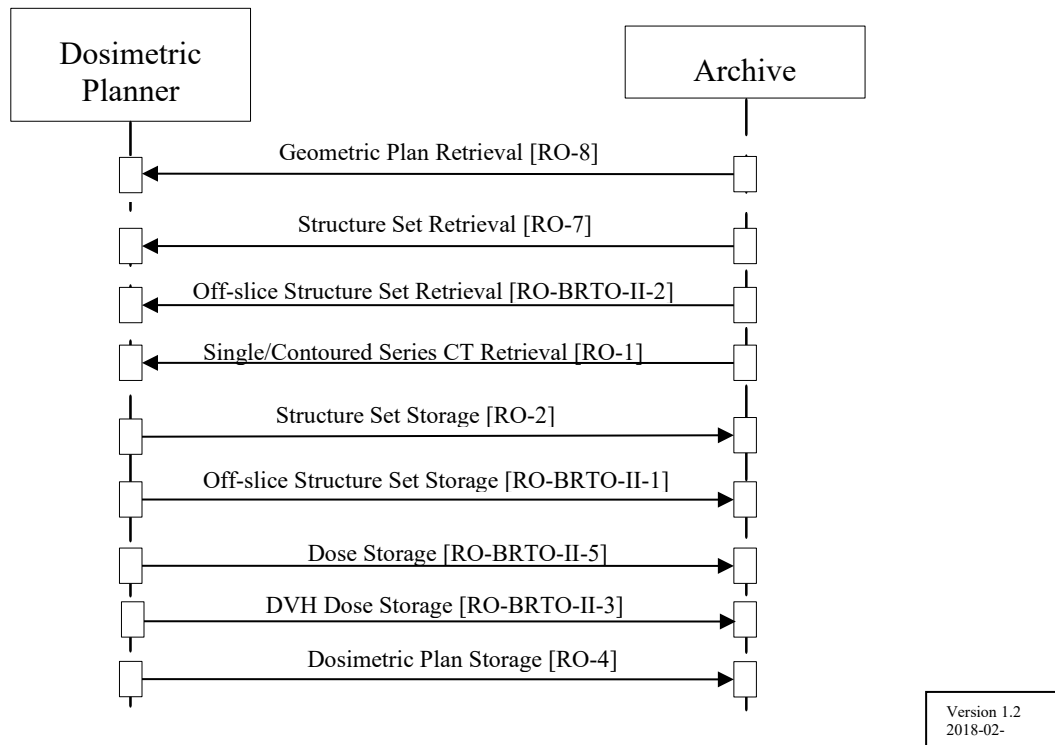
Dosimetric Planner

Archive

Geometric Plan Retrieval [RO-8]

Structure Set Retrieval [RO-7]

Off-slice Structure Set Retrieval [RO-BRTO-II-2]

Single/Contoured Series CT Retrieval [RO-1]

Structure Set Storage [RO-2]

Off-slice Structure Set Storage [RO-BRTO-II-1]

Dose Storage [RO-BRTO-II-5]

DVH Dose Storage [RO-BRTO-II-3]

Dosimetric Plan Storage [RO-4]

Version 1.2
2018-02-